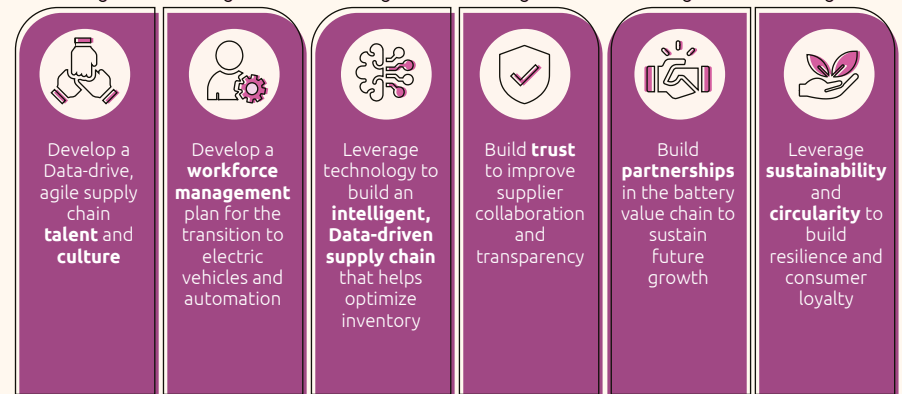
Develop a Data-drive, agile supply chain **talent** and **culture**

Develop a **workforce management** plan for the transition to electric vehicles and automation

Leverage technology to build an **intelligent, Data-driven supply chain** that helps optimize inventory

Build **trust** to improve supplier collaboration and transparency

Build **partnerships** in the battery value chain to sustain future growth

Leverage **sustainability** and **circularity** to build resilience and consumer loyalty